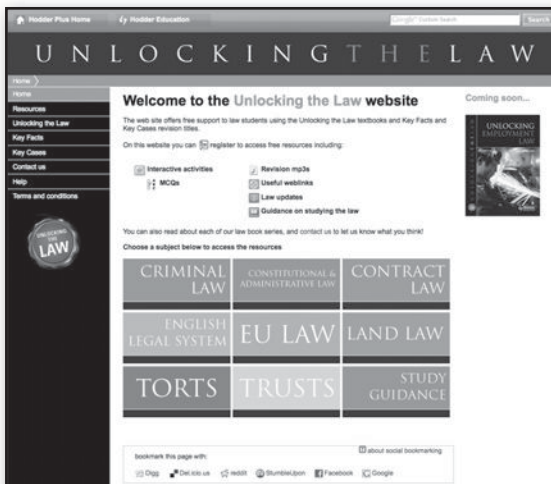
Hodder Plus Home Hodder Education Google Custom Search Search

UNLOCKINGTHELAW

Home

Home
Resources
Unlocking the Law
Key Facts
Key Cases
Contact us
Help
Terms and conditions

UNLOCKING THE LAW

Welcome to the Unlocking the Law website

The web site offers free support to law students using the Unlocking the Law textbooks and Key Facts and Key Cases revision titles.

On this website you can register to access free resources including:

Interactive activities
MCQs
Revision mp3s
Useful weblinks
Law updates
Guidance on studying the law

You can also read about each of our law book series, and contact us to let us know what you think!

Choose a subject below to access the resources

| CRIMINAL LAW | CONSTITUTIONAL & ADMINISTRATIVE LAW | CONTRACT LAW |
|---|---|---|
| ENGLISH LEGAL SYSTEM | EU LAW | LAND LAW |
| TORTS | TRUSTS | STUDY GUIDANCE |

bookmark this page with:
about social bookmarking
Digg Del.icio.us reddit StumbleUpon Facebook Google

Coming soon...

UNLOCKING EMPLOYMENT LAW